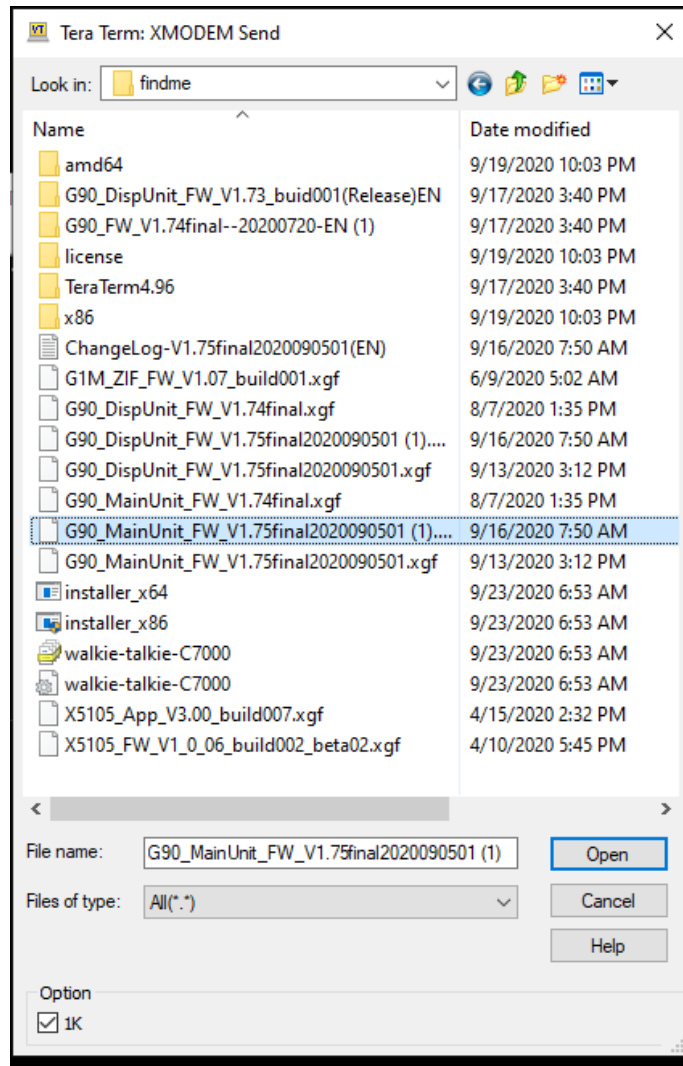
Tera Term: XMODEM Send

Look in: findme

| Name | Date modified |
|---|---|
| amd64 | 9/19/2020 10:03 PM |
| G90_DispUnit_FW_V1.73_buid001(Release)EN | 9/17/2020 3:40 PM |
| G90_FW_V1.74final--20200720-EN (1) | 9/17/2020 3:40 PM |
| license | 9/19/2020 10:03 PM |
| TeraTerm4.96 | 9/17/2020 3:40 PM |
| x86 | 9/19/2020 10:03 PM |
| ChangeLog-V1.75final2020090501(EN) | 9/16/2020 7:50 AM |
| G1M_ZIF_FW_V1.07_build001.xgf | 6/9/2020 5:02 AM |
| G90_DispUnit_FW_V1.74final.xgf | 8/7/2020 1:35 PM |
| G90_DispUnit_FW_V1.75final2020090501 (1).... | 9/16/2020 7:50 AM |
| G90_DispUnit_FW_V1.75final2020090501.xgf | 9/13/2020 3:12 PM |
| G90_MainUnit_FW_V1.74final.xgf | 8/7/2020 1:35 PM |
| G90_MainUnit_FW_V1.75final2020090501 (1).... | 9/16/2020 7:50 AM |
| G90_MainUnit_FW_V1.75final2020090501.xgf | 9/13/2020 3:12 PM |
| installer_x64 | 9/23/2020 6:53 AM |
| installer_x86 | 9/23/2020 6:53 AM |
| walkie-talkie-C7000 | 9/23/2020 6:53 AM |
| walkie-talkie-C7000 | 9/23/2020 6:53 AM |
| X5105_App_V3.00_build007.xgf | 4/15/2020 2:32 PM |
| X5105_FW_V1_0_06_build002_beta02.xgf | 4/10/2020 5:45 PM |

File name: G90_MainUnit_FW_V1.75final2020090501 (1)
Open
Files of type: All(*.*)
Cancel
Help

Option
1K